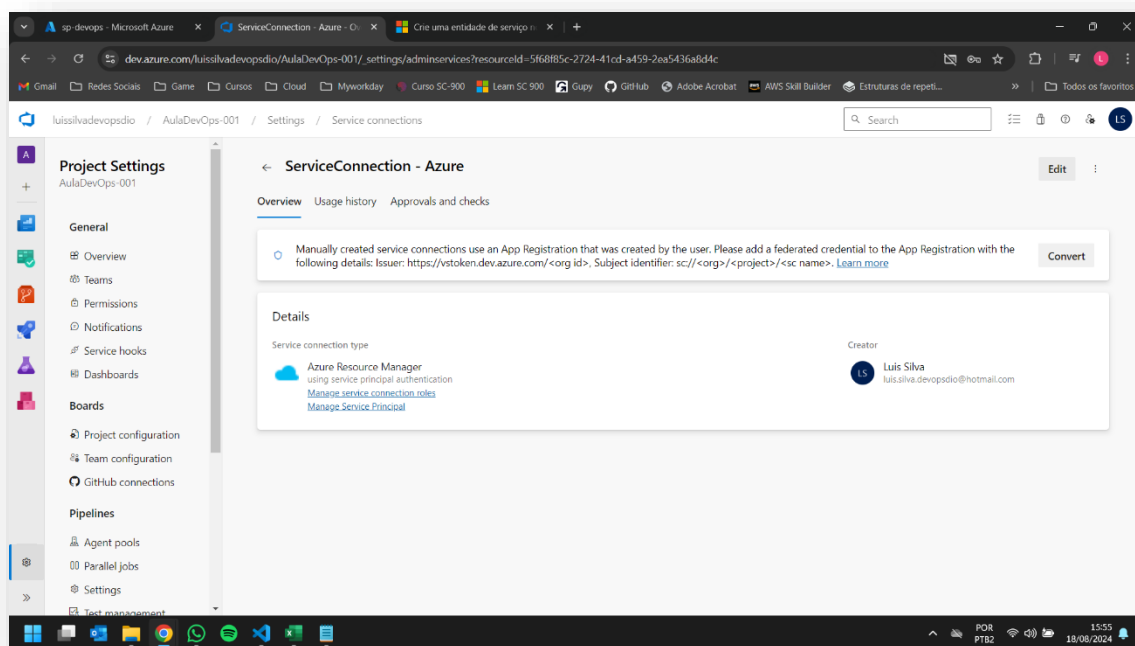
sp-devops - Microsoft Azure ×
ServiceConnection - Azure - O ×
Crie uma entidade de serviço ×
+

dev.azure.com/luissilvadevopsdio/AulaDevOps-001/_settings/adminservices?resourceId=5f68f85c-2724-41cd-a459-2ea5436a8d4c

Gmail | Redes Sociais | Game | Cursos | Cloud | Myworkday | Curso SC-900 | Learn SC 900 | Gupy | GitHub | Adobe Acrobat | AWS Skill Builder | Estruturas de repeti... | » | Todos os favoritos

luissilvadevopsdio / AulaDevOps-001 / Settings / Service connections
Search
LS

Project Settings
AulaDevOps-001

General
Overview
Teams
Permissions
Notifications
Service hooks
Dashboards

Boards
Project configuration
Team configuration
GitHub connections

Pipelines
Agent pools
Parallel jobs
Settings
Test management

← ServiceConnection - Azure
Edit

Overview | Usage history | Approvals and checks

Manually created service connections use an App Registration that was created by the user. Please add a federated credential to the App Registration with the following details: Issuer: https://vstoken.dev.azure.com/<org id>, Subject identifier: sc://<org>/<project>/<sc name>. Learn more
Convert

Details

Service connection type
Azure Resource Manager
using service principal authentication
Manage service connection roles
Manage Service Principal

Creator
LS
Luis Silva
luis.silva.devopsdio@hotmail.com

POR PTB2
15:55
18/08/2024